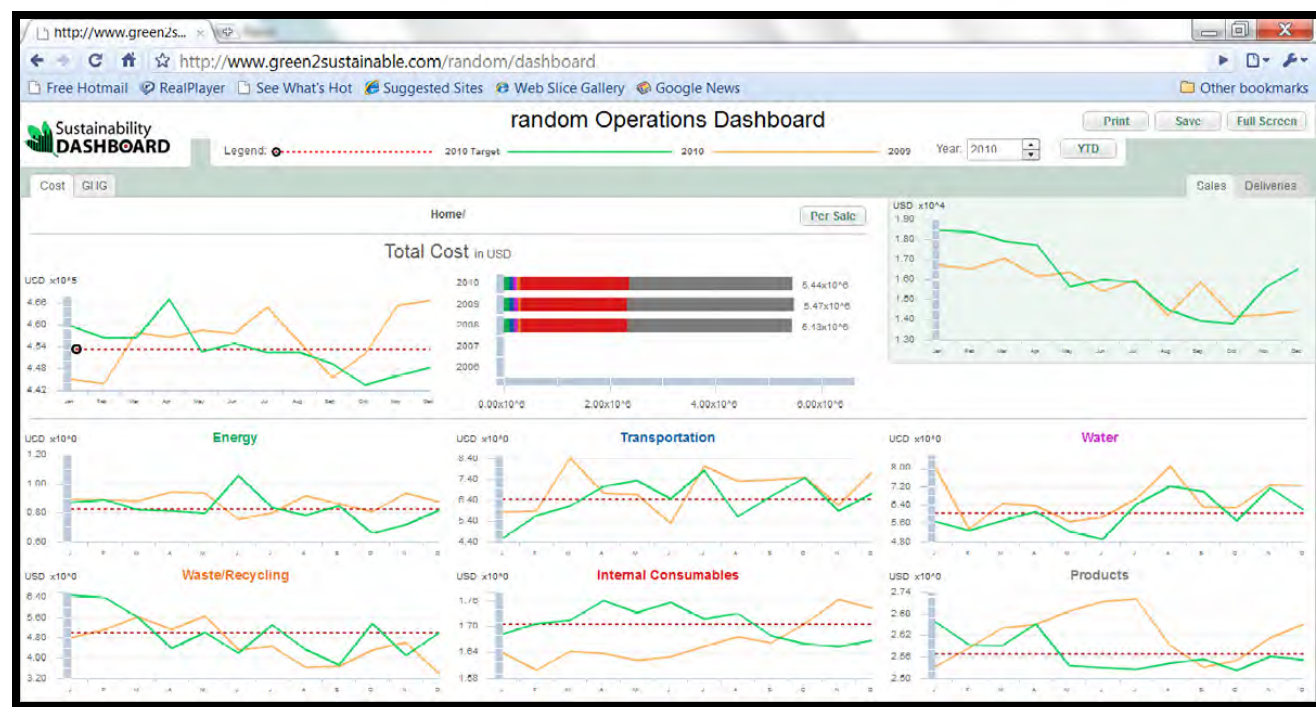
http://www.green2s... ×

http://www.green2sustainable.com/random/dashboard

Free Hotmail RealPlayer See What's Hot Suggested Sites Web Slice Gallery Google News Other bookmarks

Sustainability DASHBOARD

random Operations Dashboard

Print Save Full Screen

Legend: 2010 Target 2010 2009 Year: 2010 YTD

Cost GHG Sales Deliveries

Home/ Per Sale

Total Cost in USD

USD x10^5
4.66
4.60
4.54
4.48
4.42
Jan Feb Mar Apr May Jun Jul Aug Sep Oct Nov Dec

2010 5.44x10^6
2009 5.47x10^6
2008 6.13x10^6
2007
2006
0.00x10^0 2.00x10^6 4.00x10^6 6.00x10^6

USD x10^4
1.90
1.80
1.70
1.60
1.50
1.40
1.30
Jan Feb Mar Apr May Jun Jul Aug Sep Oct Nov Dec

Energy
USD x10^0
1.20
1.00
0.80
0.60
J F M A M J J A S O N D

Transportation
USD x10^0
8.40
7.40
6.40
5.40
4.40
J F M A M J J A S O N D

Water
USD x10^0
8.00
7.20
6.40
5.60
4.80
J F M A M J J A S O N D

Waste/Recycling
USD x10^0
6.40
5.60
4.80
4.00
3.20
J F M A M J J A S O N D

Internal Consumables
USD x10^0
1.76
1.70
1.64
1.58
J F M A M J J A S O N D

Products
USD x10^0
2.74
2.68
2.62
2.56
2.50
J F M A M J J A S O N D